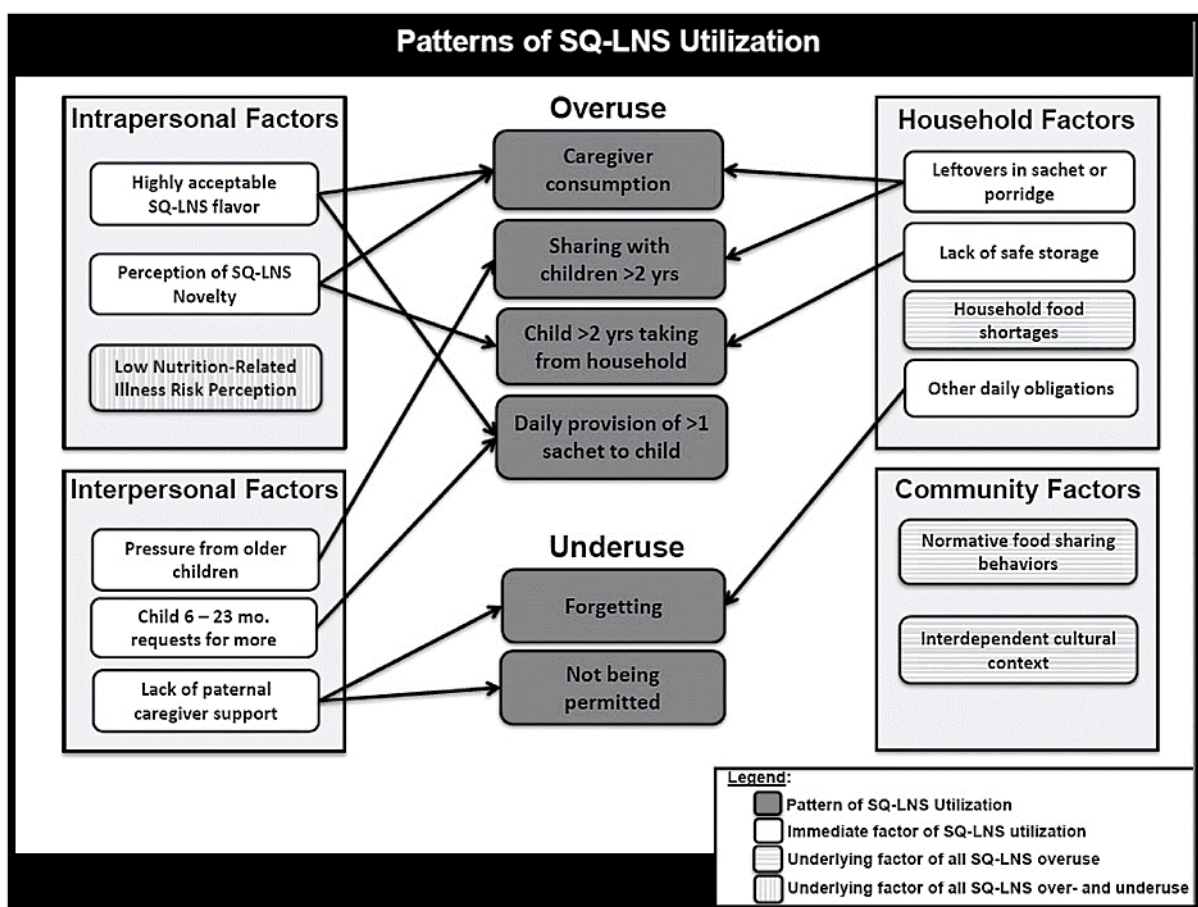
Patterns of SQ-LNS Utilization

Intrapersonal Factors

Highly acceptable SQ-LNS flavor

Perception of SQ-LNS Novelty

Low Nutrition-Related Illness Risk Perception

Interpersonal Factors

Pressure from older children

Child 6 – 23 mo. requests for more

Lack of paternal caregiver support

Overuse

Caregiver consumption

Sharing with children >2 yrs

Child >2 yrs taking from household

Daily provision of >1 sachet to child

Underuse

Forgetting

Not being permitted

Household Factors

Leftovers in sachet or porridge

Lack of safe storage

Household food shortages

Other daily obligations

Community Factors

Normative food sharing behaviors

Interdependent cultural context

Legend:
Pattern of SQ-LNS Utilization
Immediate factor of SQ-LNS utilization
Underlying factor of all SQ-LNS overuse
Underlying factor of all SQ-LNS over- and underuse